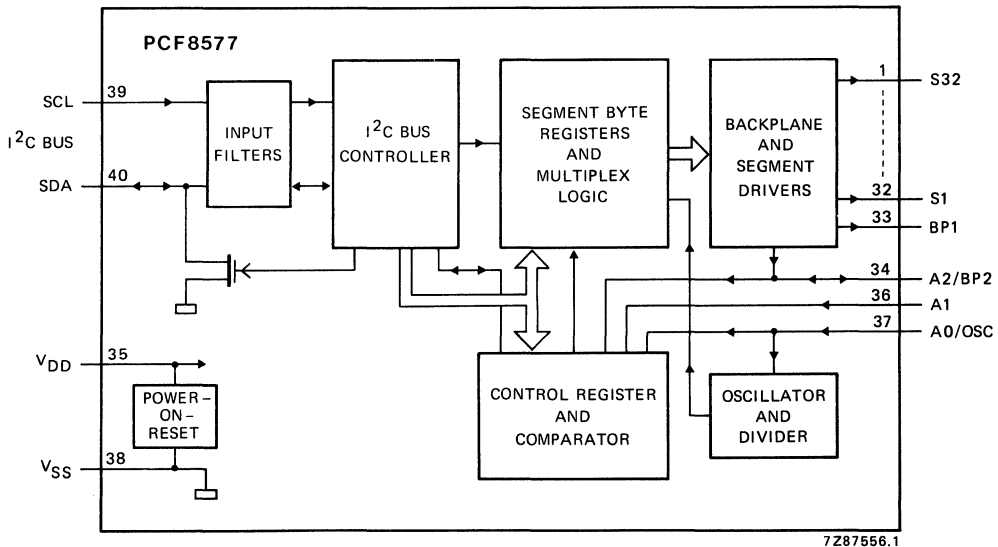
PCF8577

SCL 39

$I^2C$ BUS

SDA 40

INPUT FILTERS

$I^2C$ BUS CONTROLLER

SEGMENT BYTE REGISTERS AND MULTIPLEX LOGIC

BACKPLANE AND SEGMENT DRIVERS

1 S32

32 S1

33 BP1

34 A2/BP2

36 A1

37 A0/OSC

$V_{DD}$ 35

POWER-ON-RESET

$V_{SS}$ 38

CONTROL REGISTER AND COMPARATOR

OSCILLATOR AND DIVIDER

7Z87556.1